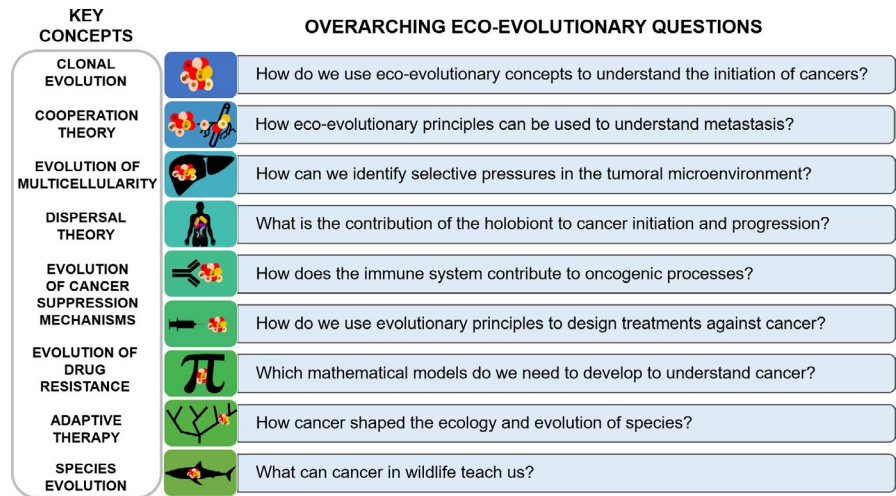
KEY CONCEPTS

CLONAL EVOLUTION

COOPERATION THEORY

EVOLUTION OF MULTICELLULARITY

DISPERSAL THEORY

EVOLUTION OF CANCER SUPPRESSION MECHANISMS

EVOLUTION OF DRUG RESISTANCE

ADAPTIVE THERAPY

SPECIES EVOLUTION

OVERARCHING ECO-EVOLUTIONARY QUESTIONS

How do we use eco-evolutionary concepts to understand the initiation of cancers?

How eco-evolutionary principles can be used to understand metastasis?

How can we identify selective pressures in the tumoral microenvironment?

What is the contribution of the holobiont to cancer initiation and progression?

How does the immune system contribute to oncogenic processes?

How do we use evolutionary principles to design treatments against cancer?

$\pi$

Which mathematical models do we need to develop to understand cancer?

How cancer shaped the ecology and evolution of species?

What can cancer in wildlife teach us?